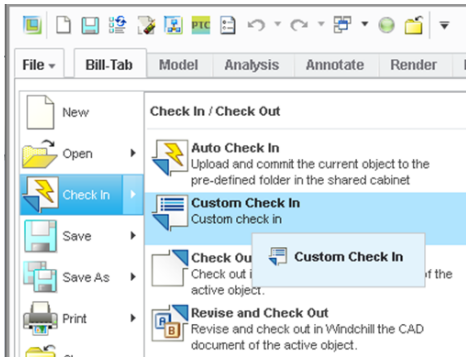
PTC

File ▾ Bill-Tab Model Analysis Annotate Render

New

Open

Check In

Save

Save As

Print

Check In / Check Out

Auto Check In
Upload and commit the current object to the pre-defined folder in the shared cabinet

Custom Check In
Custom check in

Check Ou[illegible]
Check out i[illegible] of the active object.

Custom Check In

Revise and Check Out
Revise and check out in Windchill the CAD document of the active object.